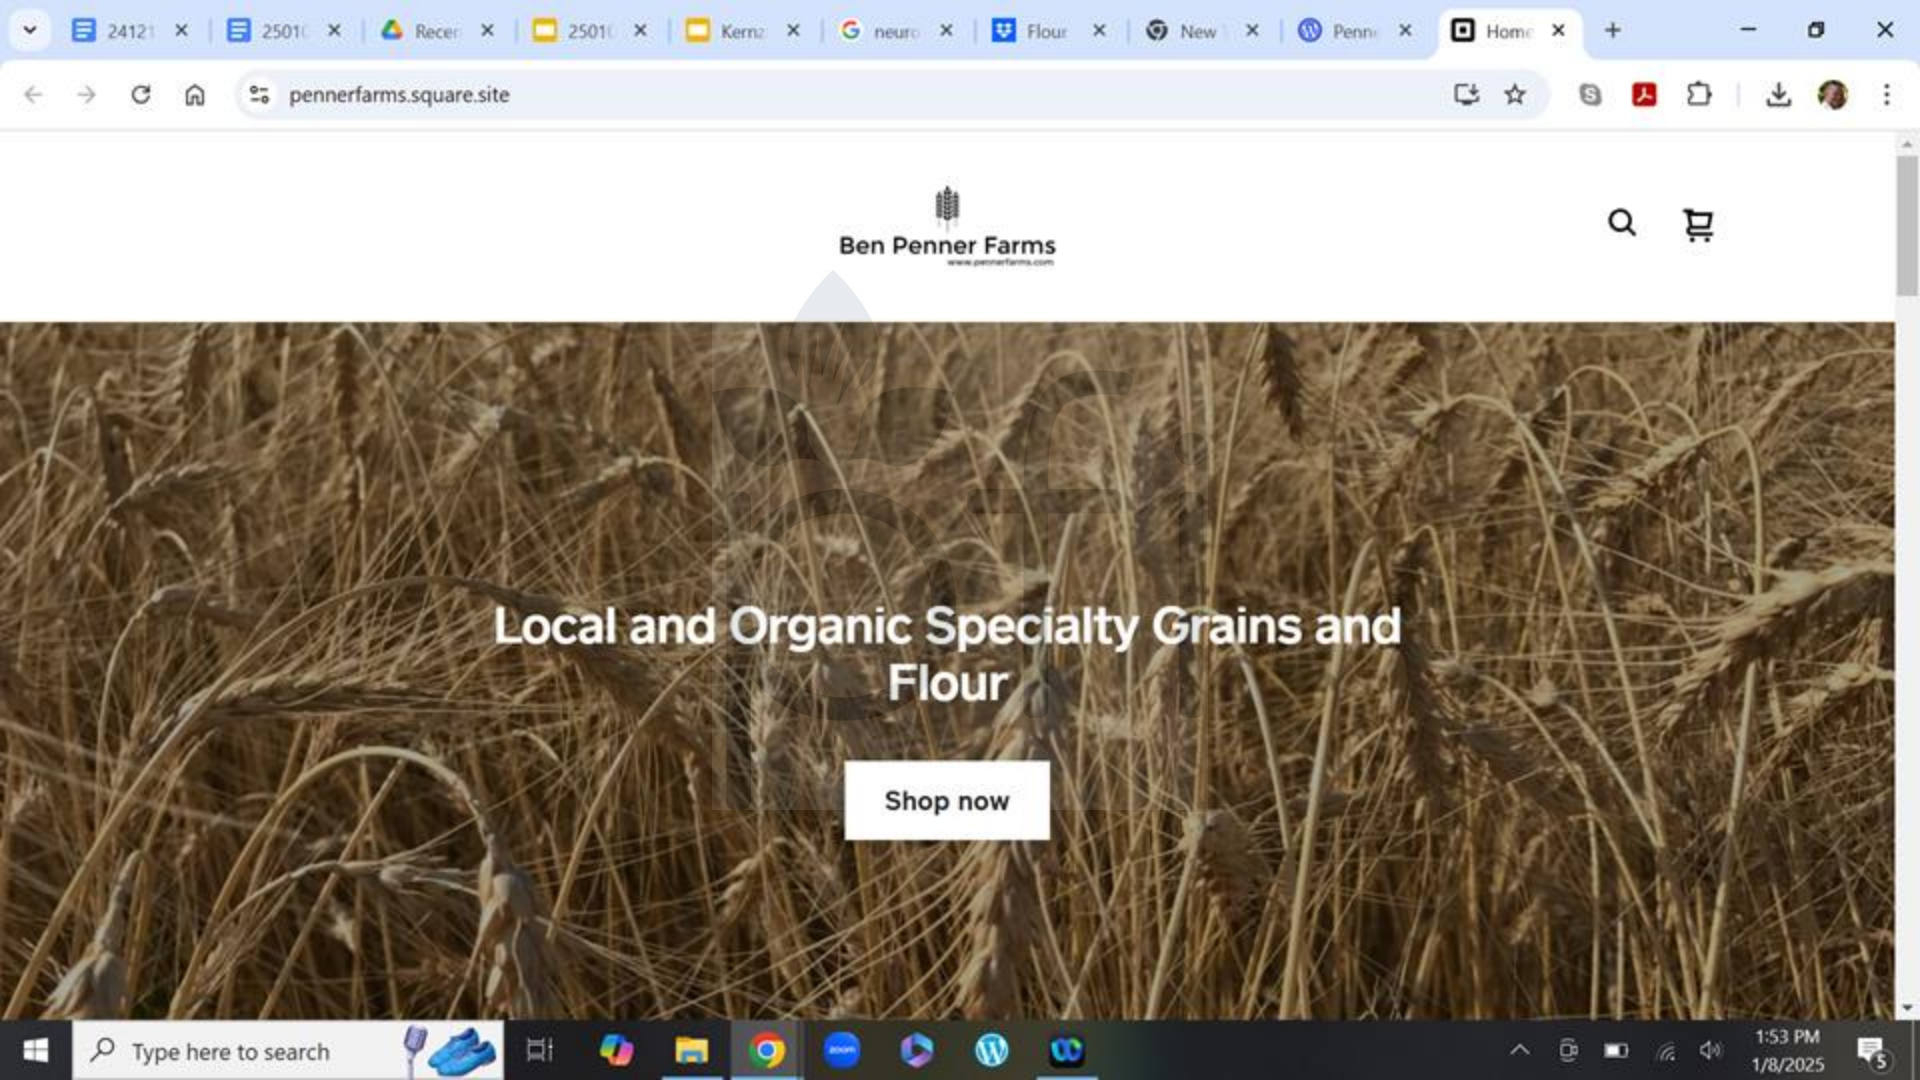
24121 ×
25010 ×
Recen ×
25010 ×
Kerna ×
neuro ×
Flour ×
New ×
Penn ×
Home ×

pennerfarms.square.site

Ben Penner Farms
www.pennerfarms.com

Local and Organic Specialty Grains and Flour

Shop now

Type here to search

1:53 PM
1/8/2025